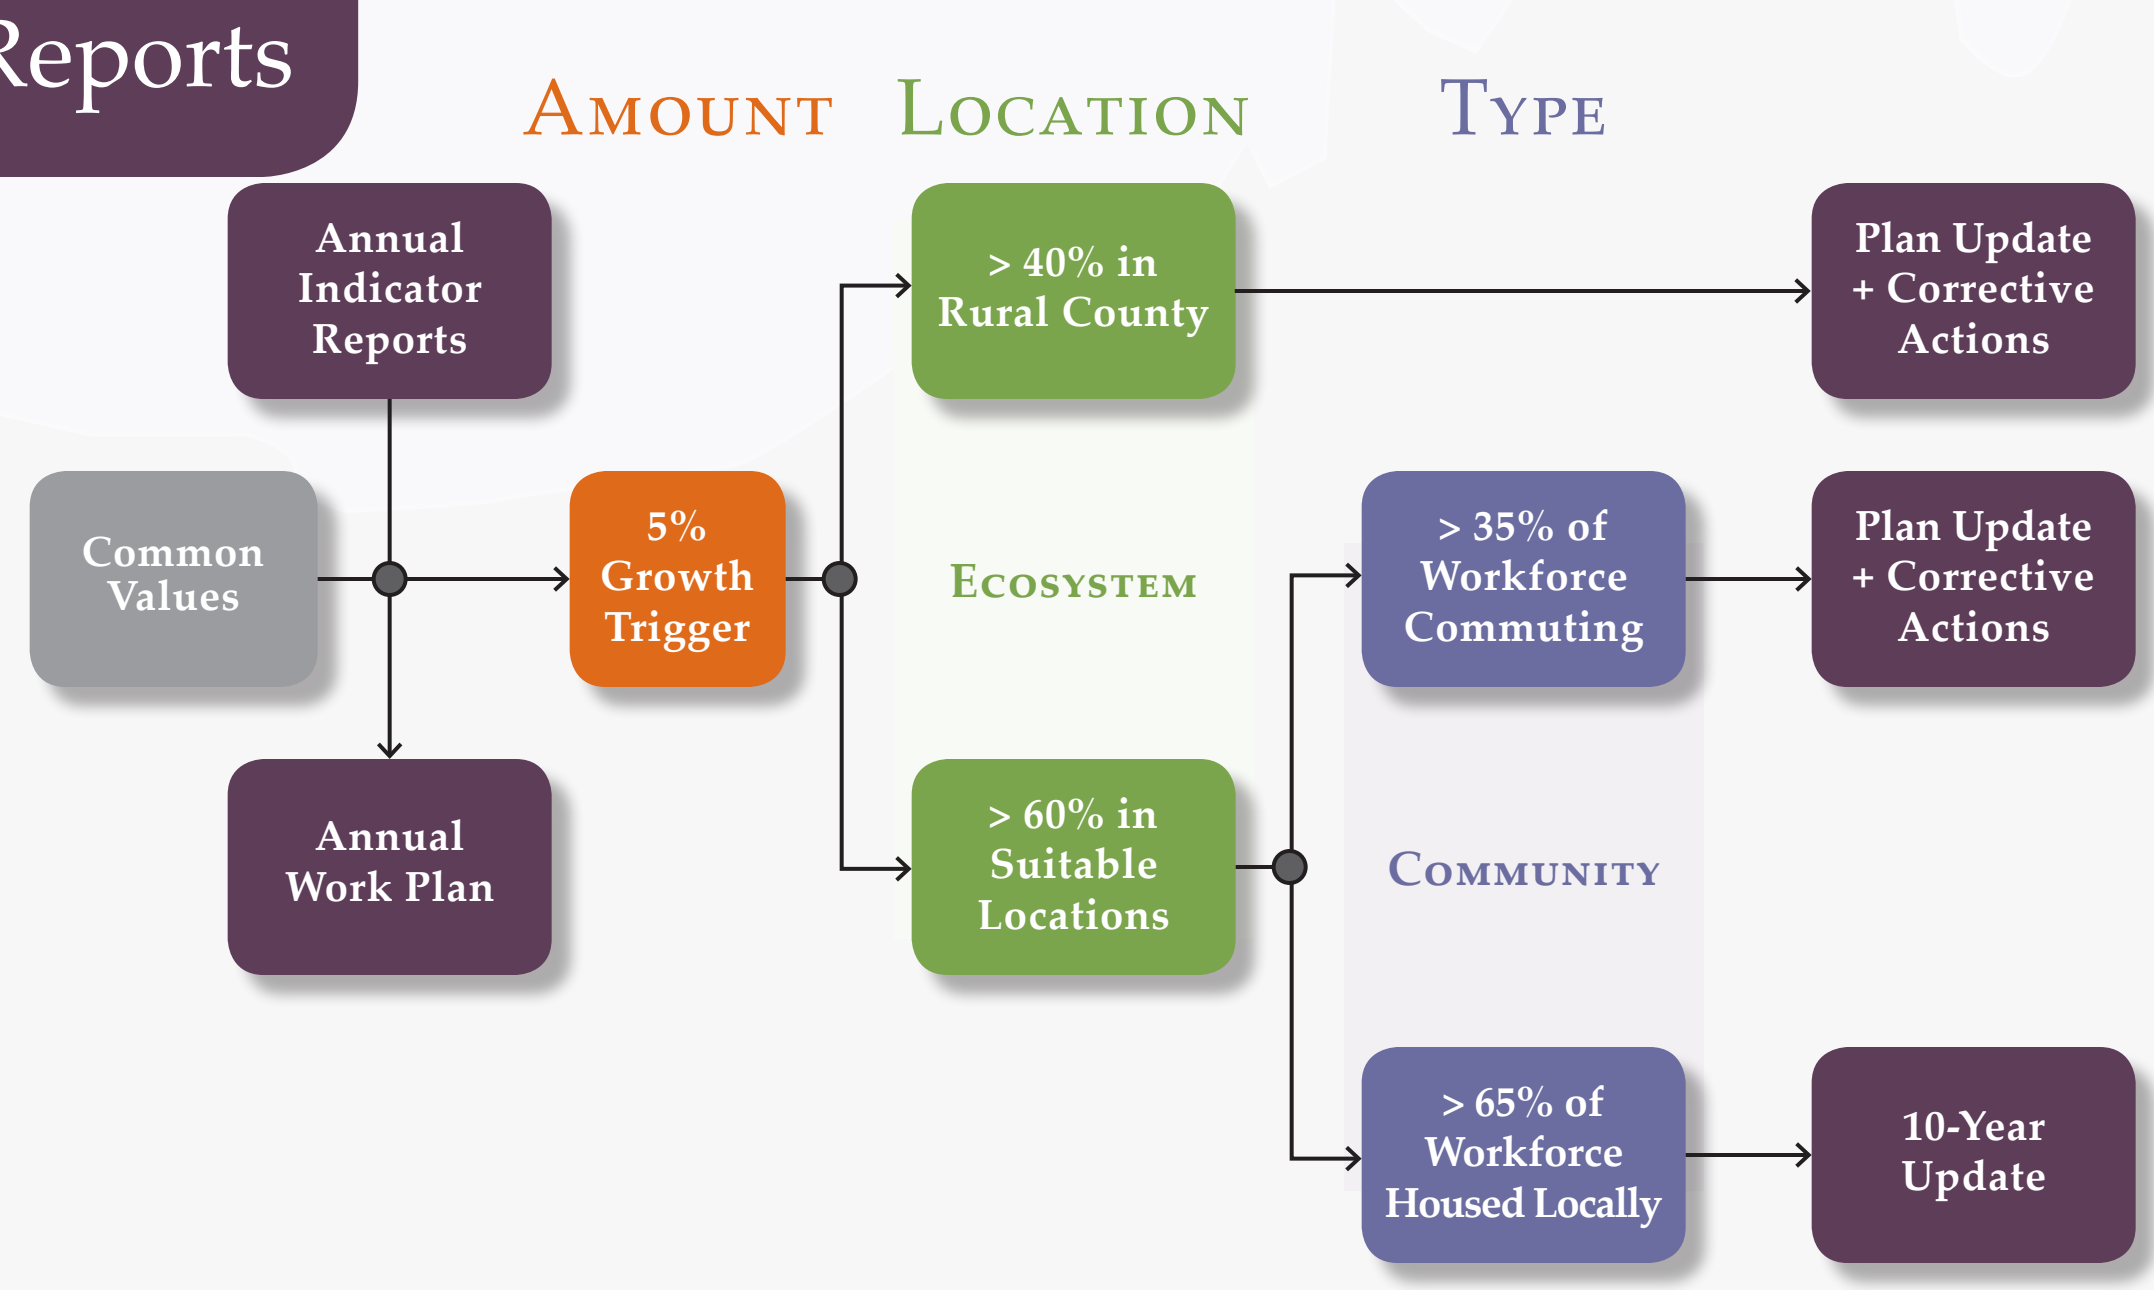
Reports

Amount Location Type

Annual Indicator Reports

> 40% in Rural County

Plan Update + Corrective Actions

Common Values

5% Growth Trigger

Ecosystem

> 35% of Workforce Commuting

Plan Update + Corrective Actions

Annual Work Plan

> 60% in Suitable Locations

Community

> 65% of Workforce Housed Locally

10-Year Update